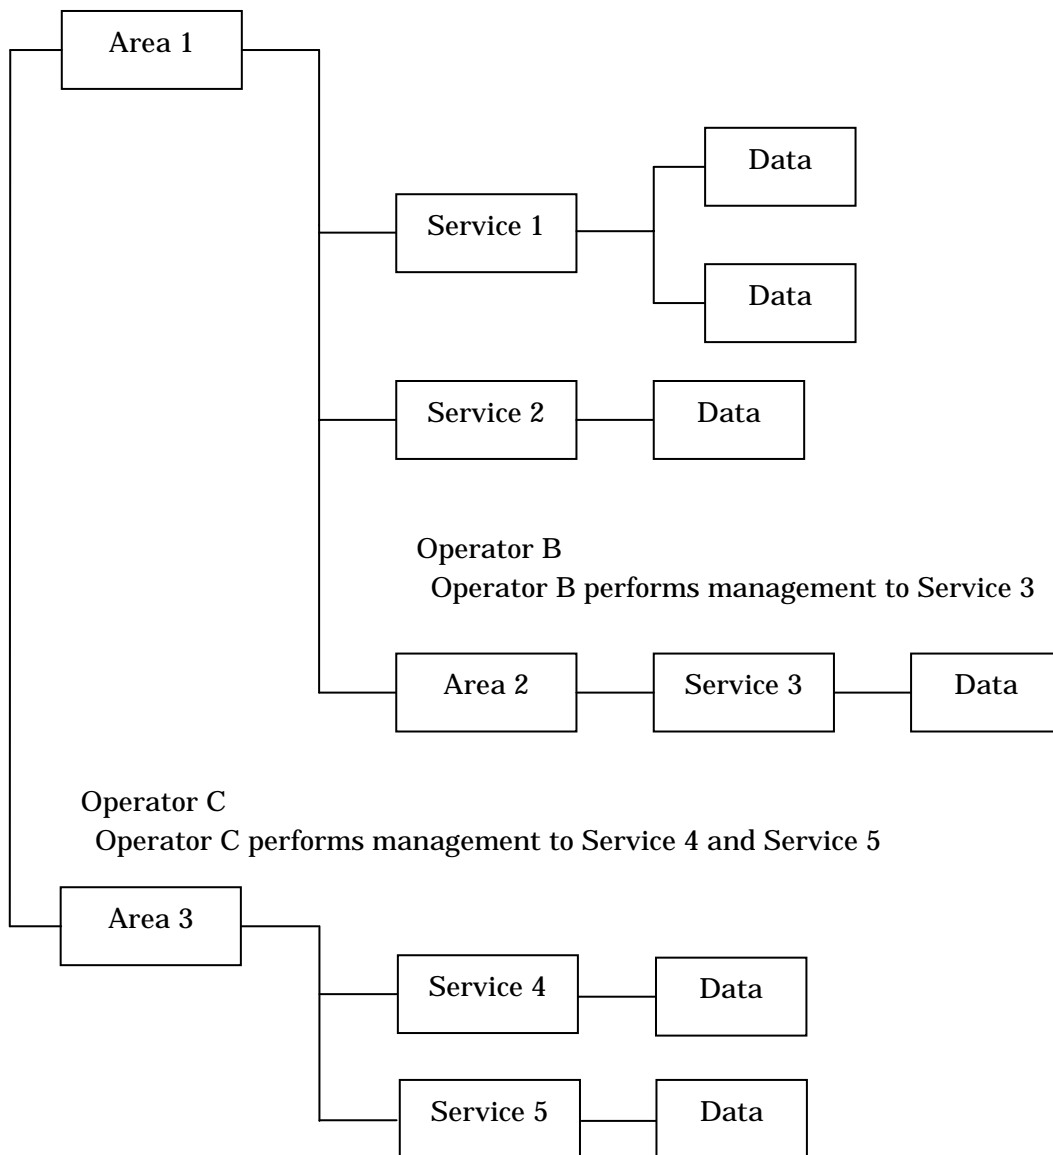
Area 1

Service 1

Data

Data

Service 2

Data

Operator B
Operator B performs management to Service 3

Area 2

Service 3

Data

Operator C
Operator C performs management to Service 4 and Service 5

Area 3

Service 4

Data

Service 5

Data